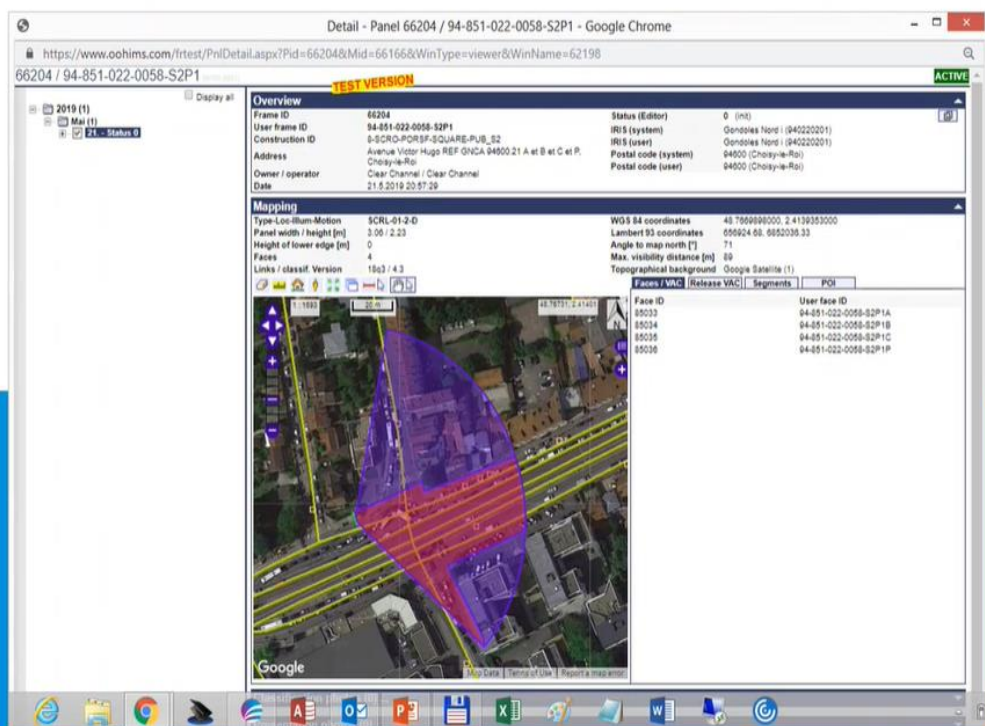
Detail - Panel 66204 / 94-851-022-0058-S2P1 - Google Chrome

https://www.oohims.com/frtest/PnlDetail.aspx?Pid=66204&Mid=66166&WinType=viewer&WinName=62198

66204 / 94-851-022-0058-S2P1

TEST VERSION

ACTIVE

Display all

2019 (1)
Mai (1)
21. - Status 0

Overview

| | | | |
|---|---|---|---|
| Frame ID | 66204 | Status (Editor) | 0 (init) |
| User frame ID | 94-851-022-0058-S2P1 | IRIS (system) | Gondoles Nord i (940220201) |
| Construction ID | 8-SCRO-PORSF-SQUARE-PUB_S2 | IRIS (user) | Gondoles Nord i (940220201) |
| Address | Avenue Victor Hugo REF GNCA 94600.21 A et B et C et P, Choisy-le-Roi | Postal code (system) | 94600 (Choisy-le-Roi) |
| Owner / operator | Clear Channel / Clear Channel | Postal code (user) | 94600 (Choisy-le-Roi) |
| Date | 21.5.2019 20:57:29 | | |

Mapping

| | | | |
|---|---|---|---|
| Type-Loc-Illum-Motion | SCRL-01-2-D | WGS 84 coordinates | 48.7669898000, 2.4139353000 |
| Panel width / height [m] | 3.06 / 2.23 | Lambert 93 coordinates | 656924.68, 6852036.33 |
| Height of lower edge [m] | 0 | Angle to map north [°] | 71 |
| Faces | 4 | Max. visibility distance [m] | 89 |
| Links / classif. Version | 18q3 / 4.3 | Topographical background | Google Satellite (1) |

1:1693 20 m 48.76731, 2.41401

Faces / VAC | Release VAC | Segments | POI

| Face ID | User face ID |
|---|---|
| 85033 | 94-851-022-0058-S2P1A |
| 85034 | 94-851-022-0058-S2P1B |
| 85035 | 94-851-022-0058-S2P1C |
| 85036 | 94-851-022-0058-S2P1P |

Google
Map Data | Terms of Use | Report a map error